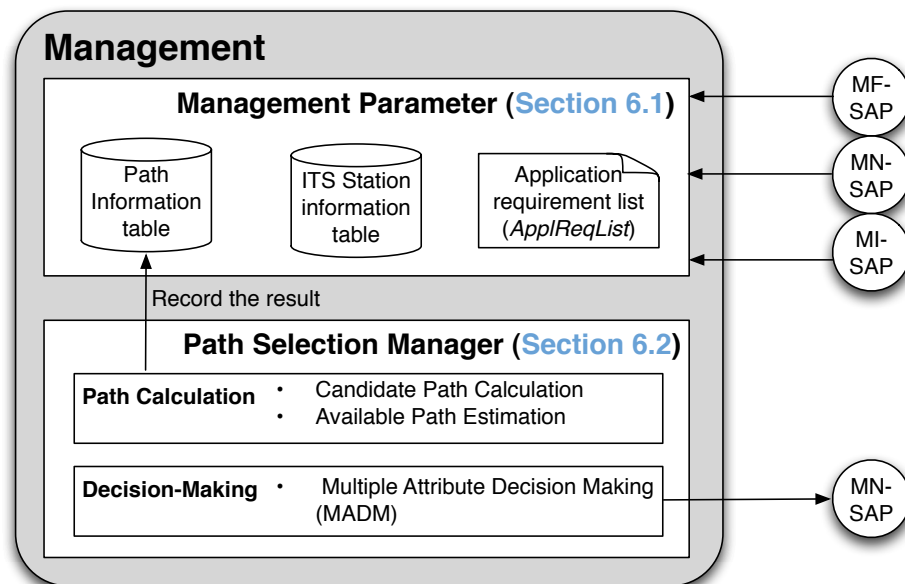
Management

Management Parameter (Section 6.1)

Path Information table

ITS Station information table

Application requirement list (ApplReqList)

MF-SAP

MN-SAP

MI-SAP

Record the result

Path Selection Manager (Section 6.2)

Path Calculation

• Candidate Path Calculation
• Available Path Estimation

Decision-Making

• Multiple Attribute Decision Making (MADM)

MN-SAP